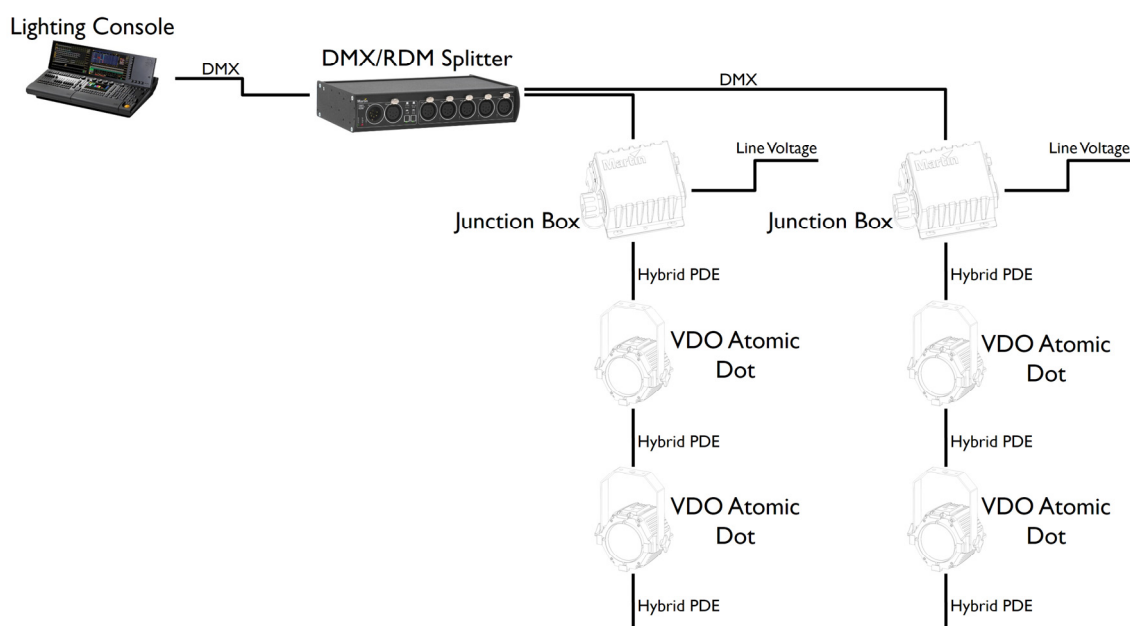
Lighting Console

DMX

DMX/RDM Splitter

DMX

Line Voltage

Line Voltage

Junction Box

Junction Box

Hybrid PDE

Hybrid PDE

VDO Atomic Dot

VDO Atomic Dot

Hybrid PDE

Hybrid PDE

VDO Atomic Dot

VDO Atomic Dot

Hybrid PDE

Hybrid PDE